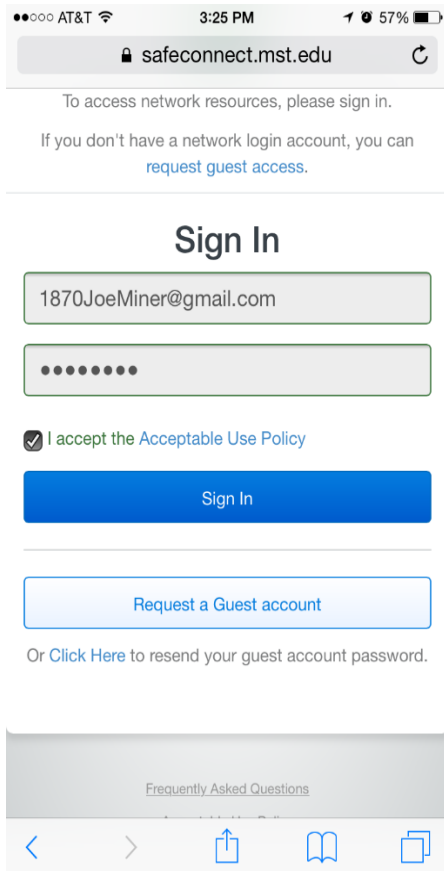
●●○○○ AT&T 3:25 PM 57%

safeconnect.mst.edu

To access network resources, please sign in.

If you don't have a network login account, you can request guest access.

Sign In

1870JoeMiner@gmail.com

••••••••

I accept the Acceptable Use Policy

Sign In

Request a Guest account

Or Click Here to resend your guest account password.

Frequently Asked Questions

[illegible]